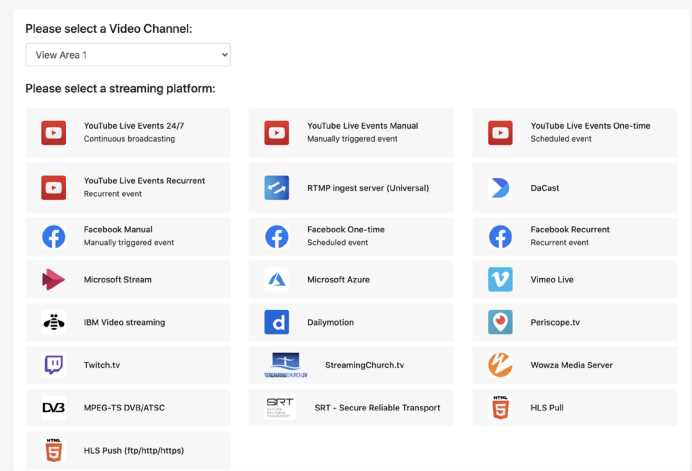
Please select a Video Channel:

View Area 1

Please select a streaming platform:

YouTube Live Events 24/7
Continuous broadcasting

YouTube Live Events Manual
Manually triggered event

YouTube Live Events One-time
Scheduled event

YouTube Live Events Recurrent
Recurrent event

RTMP ingest server (Universal)

DaCast

Facebook Manual
Manually triggered event

Facebook One-time
Scheduled event

Facebook Recurrent
Recurrent event

Microsoft Stream

Microsoft Azure

Vimeo Live

IBM Video streaming

Dailymotion

Periscope.tv

Twitch.tv

StreamingChurch.tv

Wowza Media Server

MPEG-TS DVB/ATSC

SRT - Secure Reliable Transport

HLS Pull

HLS Push (ftp/http/https)